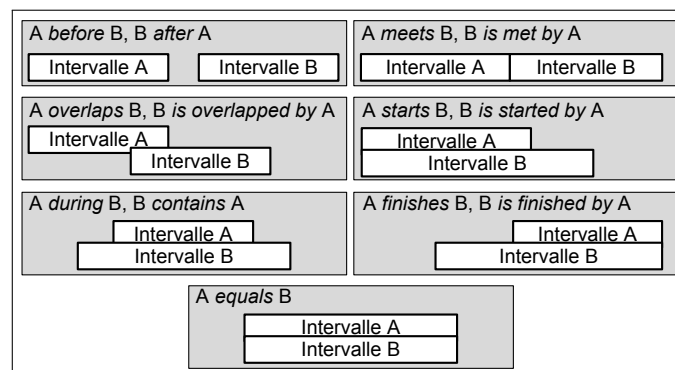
A before B, B after A

Intervalle A

Intervalle B

A meets B, B is met by A

Intervalle A

Intervalle B

A overlaps B, B is overlapped by A

Intervalle A

Intervalle B

A starts B, B is started by A

Intervalle A

Intervalle B

A during B, B contains A

Intervalle A

Intervalle B

A finishes B, B is finished by A

Intervalle A

Intervalle B

A equals B

Intervalle A

Intervalle B